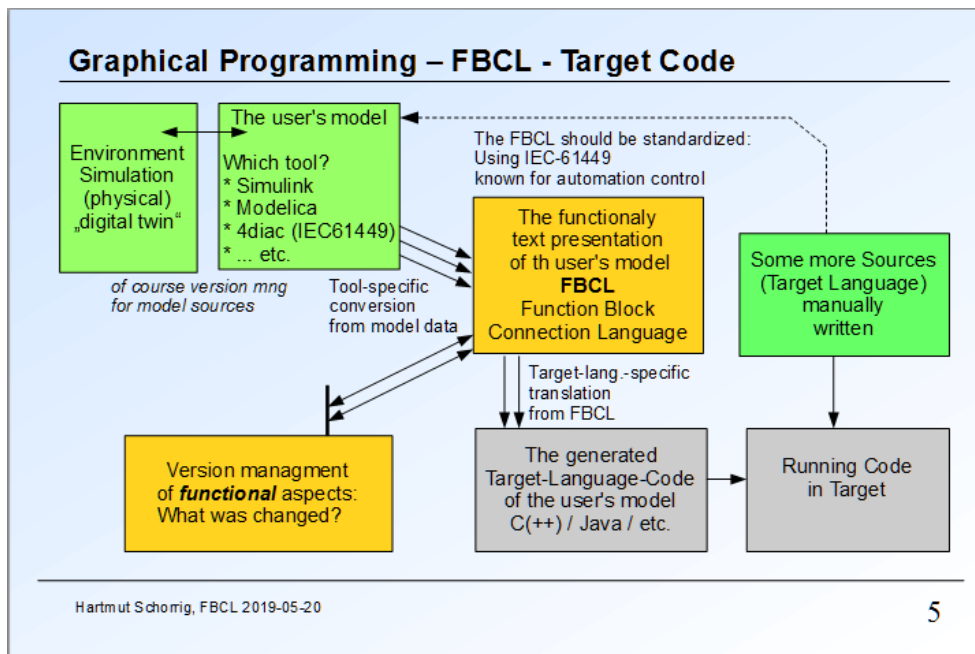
Graphical Programming – FBCL - Target Code

Environment Simulation (physical) „digital twin“

The user's model

Which tool?
* Simulink
* Modelica
* 4diac (IEC61449)
* ... etc.

of course version mng for model sources

The FBCL should be standardized: Using IEC-61449 known for automation control

Tool-specific conversion from model data

The functionaly text presentation of th user's model
**FBCL**
Function Block Connection Language

Some more Sources (Target Language) manually written

Target-lang.-specific translation from FBCL

Version managment of ***functional*** aspects: What was changed?

The generated Target-Language-Code of the user's model C(++) / Java / etc.

Running Code in Target

Hartmut Schorrig, FBCL 2019-05-20

5